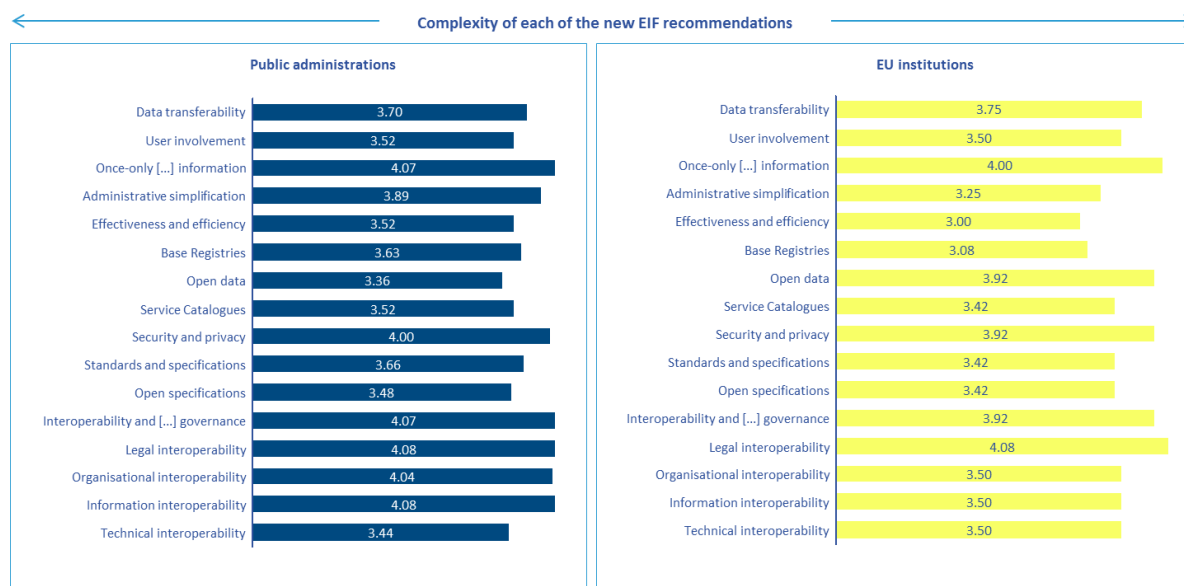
Complexity of each of the new EIF recommendations

Public administrations

| Recommendation | Value |
|---|---|
| Data transferability | 3.70 |
| User involvement | 3.52 |
| Once-only […] information | 4.07 |
| Administrative simplification | 3.89 |
| Effectiveness and efficiency | 3.52 |
| Base Registries | 3.63 |
| Open data | 3.36 |
| Service Catalogues | 3.52 |
| Security and privacy | 4.00 |
| Standards and specifications | 3.66 |
| Open specifications | 3.48 |
| Interoperability and […] governance | 4.07 |
| Legal interoperability | 4.08 |
| Organisational interoperability | 4.04 |
| Information interoperability | 4.08 |
| Technical interoperability | 3.44 |

EU institutions

| Recommendation | Value |
|---|---|
| Data transferability | 3.75 |
| User involvement | 3.50 |
| Once-only […] information | 4.00 |
| Administrative simplification | 3.25 |
| Effectiveness and efficiency | 3.00 |
| Base Registries | 3.08 |
| Open data | 3.92 |
| Service Catalogues | 3.42 |
| Security and privacy | 3.92 |
| Standards and specifications | 3.42 |
| Open specifications | 3.42 |
| Interoperability and […] governance | 3.92 |
| Legal interoperability | 4.08 |
| Organisational interoperability | 3.50 |
| Information interoperability | 3.50 |
| Technical interoperability | 3.50 |